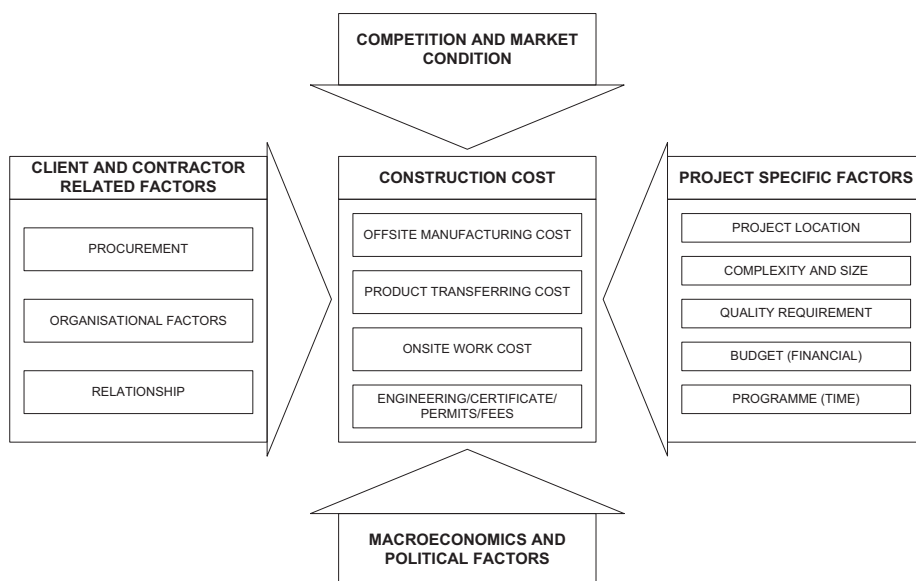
COMPETITION AND MARKET CONDITION

CLIENT AND CONTRACTOR RELATED FACTORS

PROCUREMENT

ORGANISATIONAL FACTORS

RELATIONSHIP

CONSTRUCTION COST

OFFSITE MANUFACTURING COST

PRODUCT TRANSFERRING COST

ONSITE WORK COST

ENGINEERING/CERTIFICATE/ PERMITS/FEES

PROJECT SPECIFIC FACTORS

PROJECT LOCATION

COMPLEXITY AND SIZE

QUALITY REQUIREMENT

BUDGET (FINANCIAL)

PROGRAMME (TIME)

MACROECONOMICS AND POLITICAL FACTORS